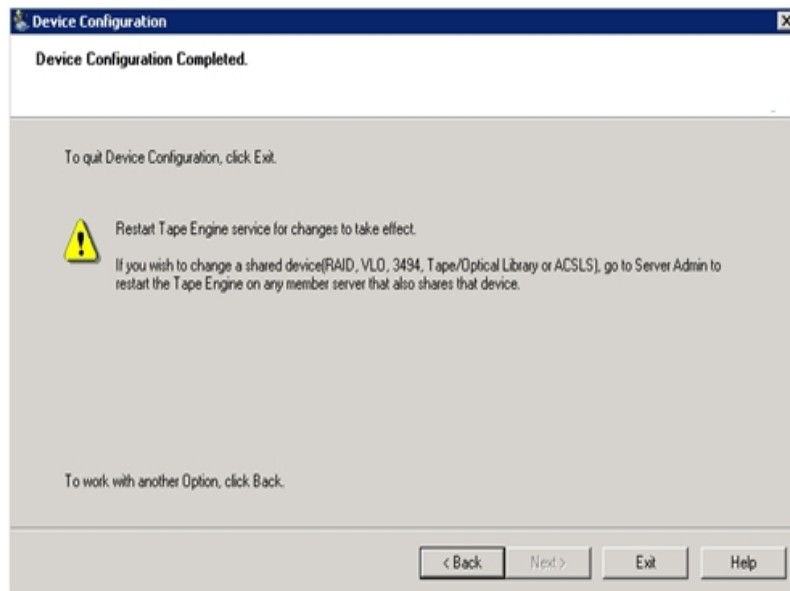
Device Configuration

Device Configuration Completed.

To quit Device Configuration, click Exit.

Restart Tape Engine service for changes to take effect.

If you wish to change a shared device(RAID, VLO, 3494, Tape/Optical Library or ACSLS), go to Server Admin to restart the Tape Engine on any member server that also shares that device.

To work with another Option, click Back.

< Back
Next >
Exit
Help